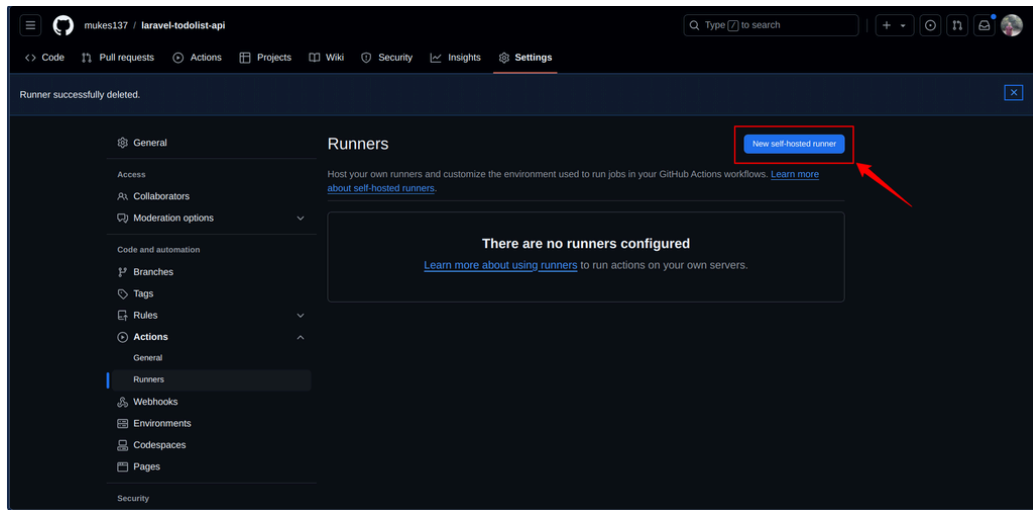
mukes137 / laravel-todolist-api

Type / to search

Code Pull requests Actions Projects Wiki Security Insights Settings

Runner successfully deleted.

General

Access

Collaborators

Moderation options

Code and automation

Branches

Tags

Rules

Actions

General

Runners

Webhooks

Environments

Codespaces

Pages

Security

Runners

New self-hosted runner

Host your own runners and customize the environment used to run jobs in your GitHub Actions workflows. Learn more about self-hosted runners.

There are no runners configured

Learn more about using runners to run actions on your own servers.